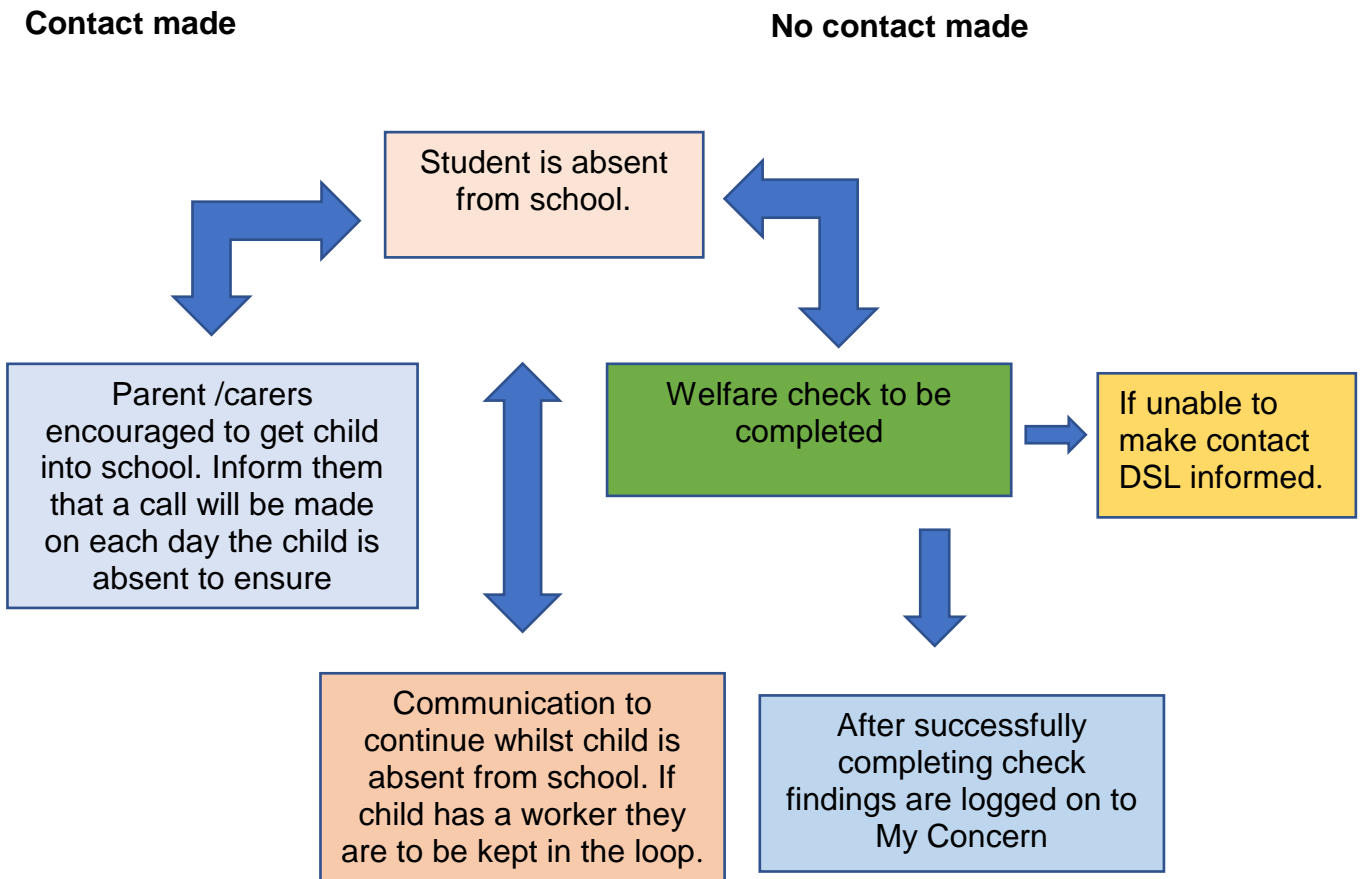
Contact made

No contact made

Student is absent from school.

Parent /carers encouraged to get child into school. Inform them that a call will be made on each day the child is absent to ensure

Welfare check to be completed

If unable to make contact DSL informed.

Communication to continue whilst child is absent from school. If child has a worker they are to be kept in the loop.

After successfully completing check findings are logged on to My Concern